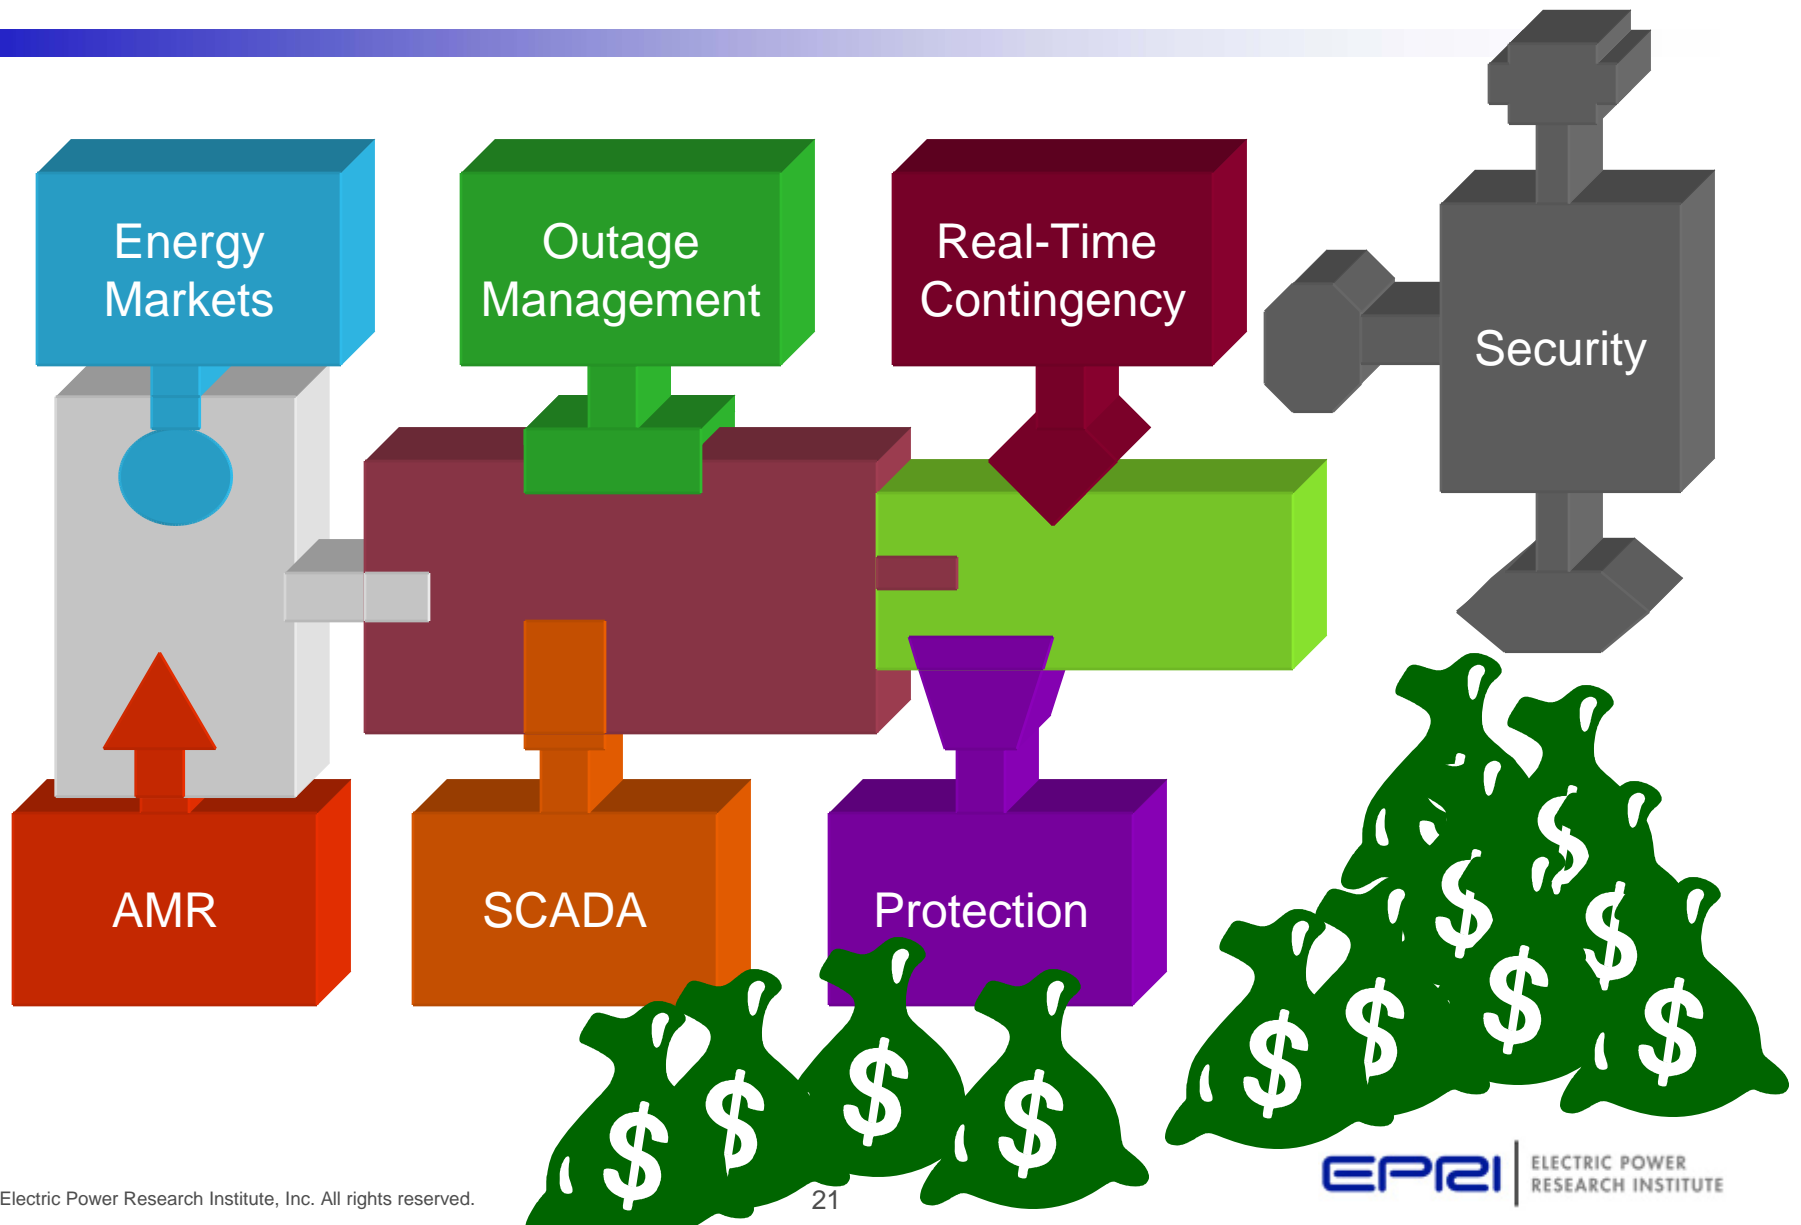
Energy Markets

Outage Management

Real-Time Contingency

Security

AMR

SCADA

Protection

$ $ $ $

$ $ $ $ $ $ $ $

Electric Power Research Institute, Inc. All rights reserved.

21

EPRI ELECTRIC POWER RESEARCH INSTITUTE